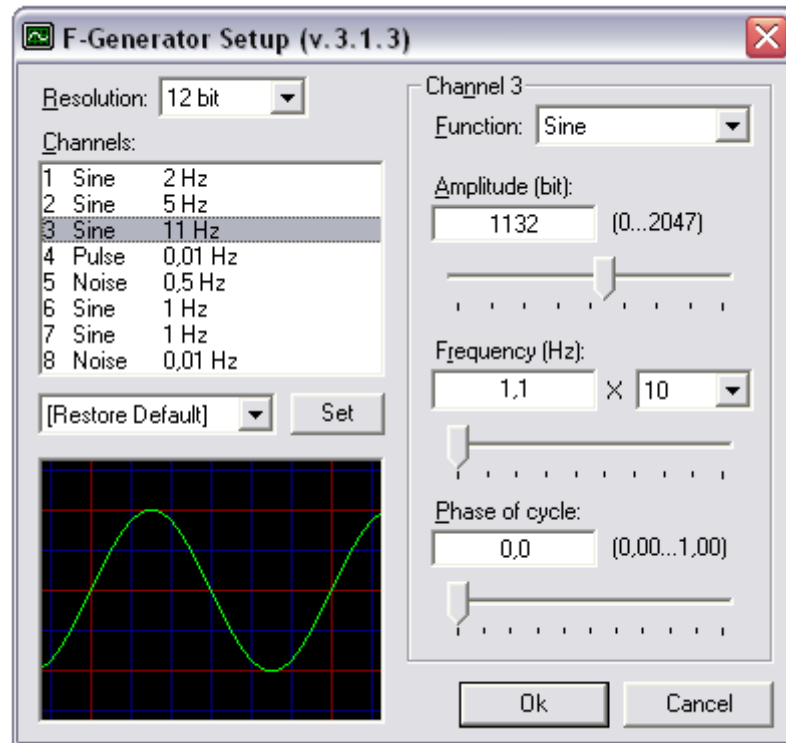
F-Generator Setup (v.3.1.3)

Resolution: 12 bit

Channels:

| | | |
|---|---|---|
| 1 | Sine | 2 Hz |
| 2 | Sine | 5 Hz |
| 3 | Sine | 11 Hz |
| 4 | Pulse | 0,01 Hz |
| 5 | Noise | 0,5 Hz |
| 6 | Sine | 1 Hz |
| 7 | Sine | 1 Hz |
| 8 | Noise | 0,01 Hz |

[Restore Default]

Set

Channel 3

Function: Sine

Amplitude (bit):

1132 (0...2047)

Frequency (Hz):

1,1 X 10

Phase of cycle:

0,0 (0,00...1,00)

Ok

Cancel